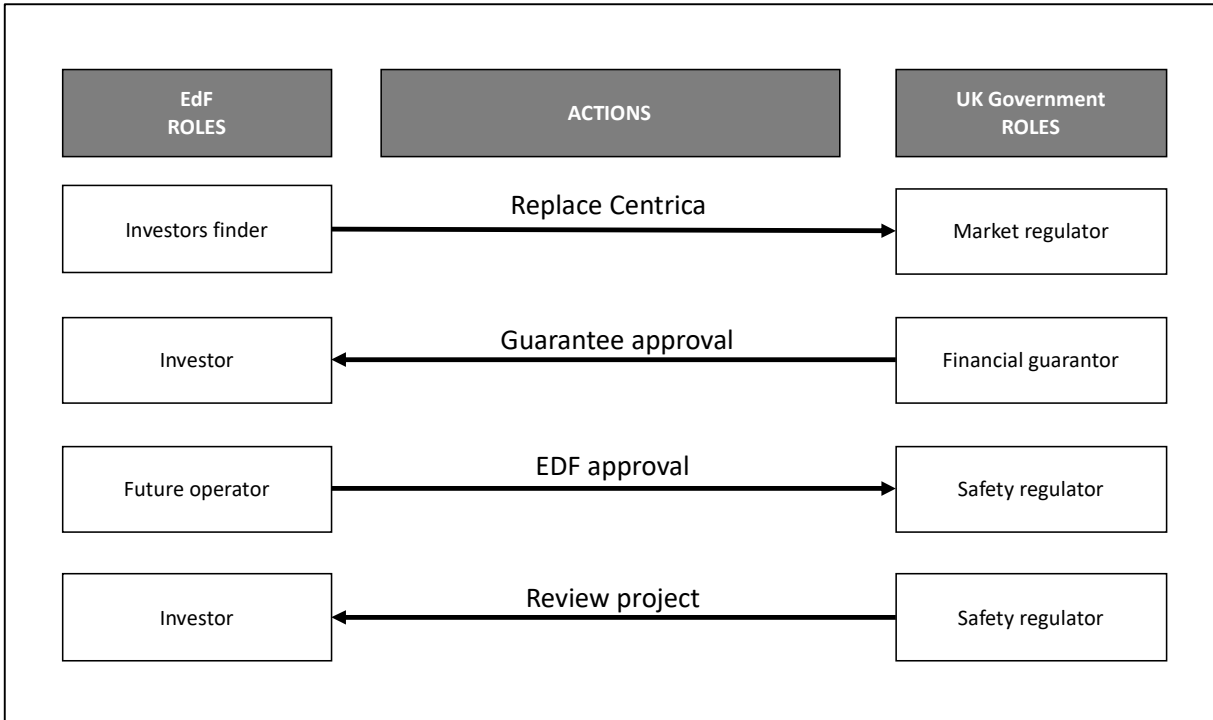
EdF ROLES

ACTIONS

UK Government ROLES

Investors finder

Replace Centrica

Market regulator

Investor

Guarantee approval

Financial guarantor

Future operator

EDF approval

Safety regulator

Investor

Review project

Safety regulator